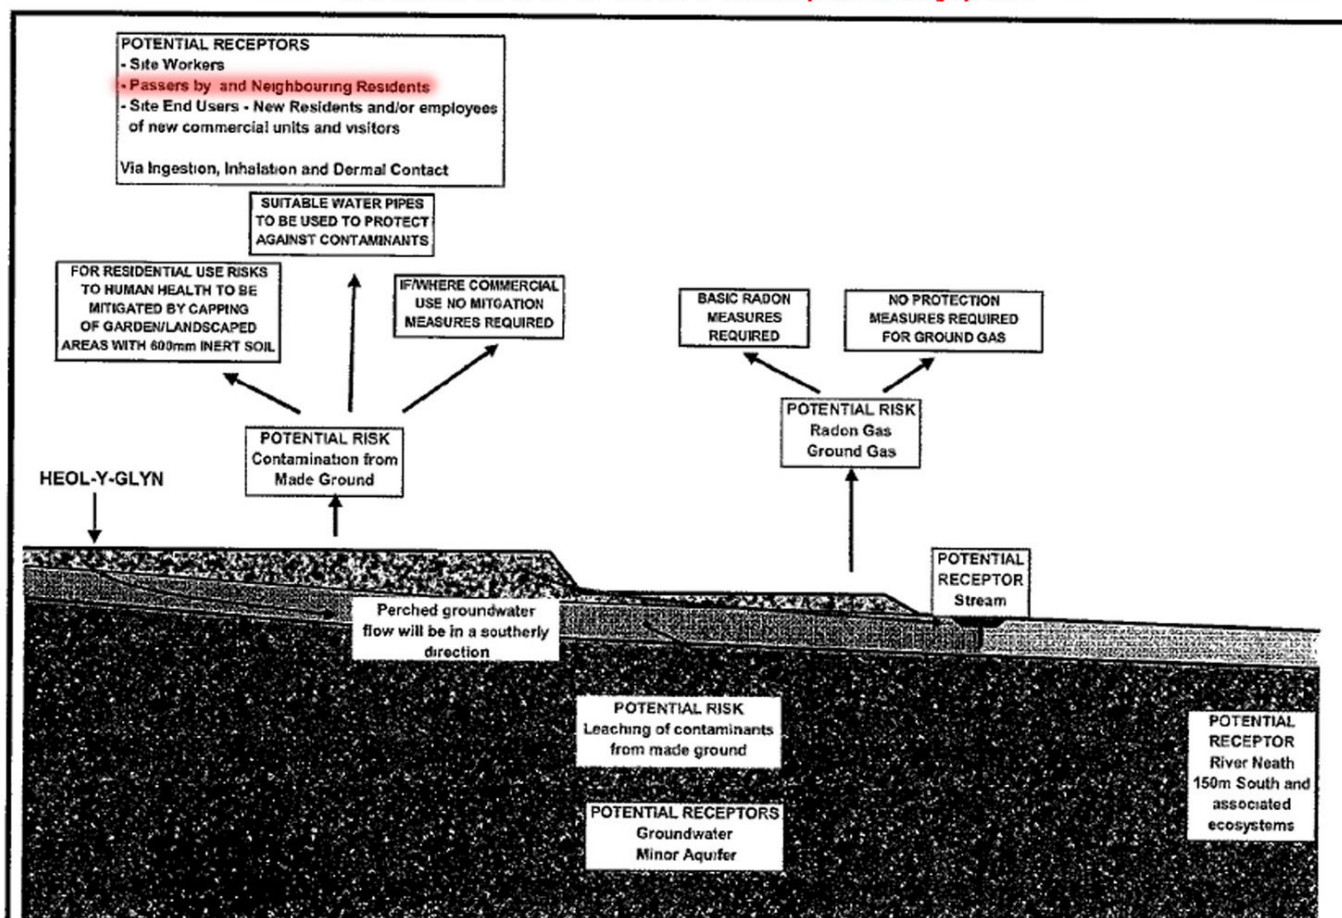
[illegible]

POTENTIAL RECEPTORS
- Site Workers
- Passers by and Neighbouring Residents
- Site End Users - New Residents and/or employees of new commercial units and visitors

Via Ingestion, Inhalation and Dermal Contact

SUITABLE WATER PIPES TO BE USED TO PROTECT AGAINST CONTAMINANTS

FOR RESIDENTIAL USE RISKS TO HUMAN HEALTH TO BE MITIGATED BY CAPPING OF GARDEN/LANDSCAPED AREAS WITH 600mm INERT SOIL

IF/WHERE COMMERCIAL USE NO MITIGATION MEASURES REQUIRED

BASIC RADON MEASURES REQUIRED

NO PROTECTION MEASURES REQUIRED FOR GROUND GAS

POTENTIAL RISK
Radon Gas
Ground Gas

POTENTIAL RISK
Contamination from Made Ground

HEOL-Y-GLYN

POTENTIAL RECEPTOR
Stream

Perched groundwater flow will be in a southerly direction

POTENTIAL RISK
Leaching of contaminants from made ground

POTENTIAL RECEPTOR
River Neath
150m South and associated ecosystems

POTENTIAL RECEPTORS
Groundwater
Minor Aquifer